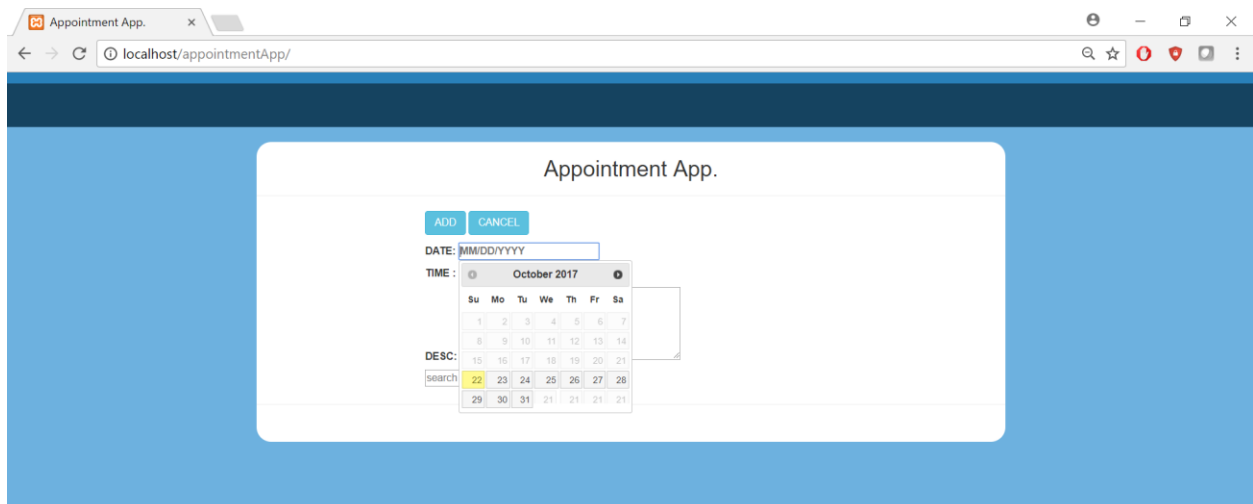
Appointment App.

localhost/appointmentApp/

Appointment App.

ADD CANCEL

DATE: MM/DD/YYYY

TIME :

DESC:

search

October 2017

| Su | Mo | Tu | We | Th | Fr | Sa |
|---|---|---|---|---|---|---|
| 1 | 2 | 3 | 4 | 5 | 6 | 7 |
| 8 | 9 | 10 | 11 | 12 | 13 | 14 |
| 15 | 16 | 17 | 18 | 19 | 20 | 21 |
| 22 | 23 | 24 | 25 | 26 | 27 | 28 |
| 29 | 30 | 31 | 21 | 21 | 21 | 21 |